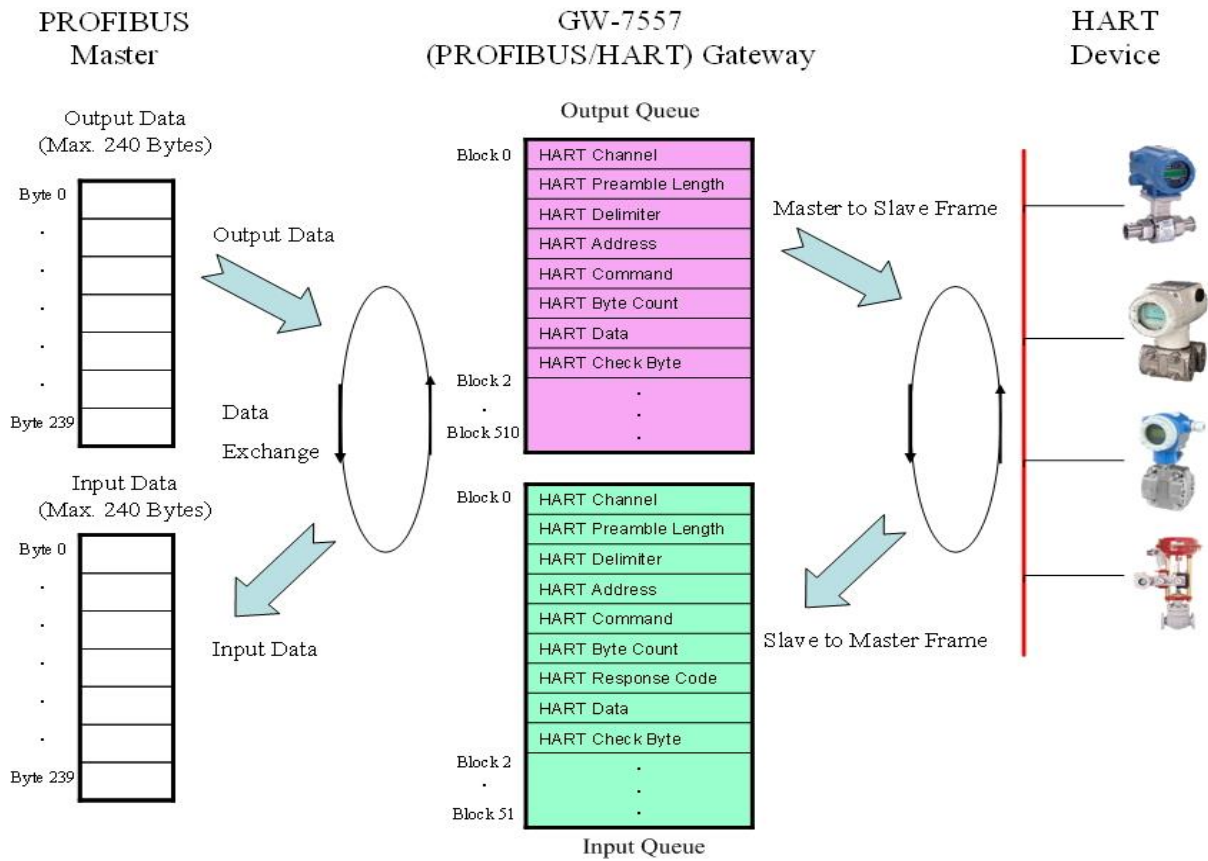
PROFIBUS
Master

GW-7557
(PROFIBUS/HART) Gateway

HART
Device

Output Data
(Max. 240 Bytes)

Byte 0
.
.
.
.
.
Byte 239

Output Data

Data
Exchange

Input Data

Input Data
(Max. 240 Bytes)

Byte 0
.
.
.
.
.
Byte 239

Output Queue

Block 0
HART Channel
HART Preamble Length
HART Delimiter
HART Address
HART Command
HART Byte Count
HART Data
HART Check Byte
Block 2
.
Block 510
.
.
.

Block 0
HART Channel
HART Preamble Length
HART Delimiter
HART Address
HART Command
HART Byte Count
HART Response Code
HART Data
HART Check Byte
Block 2
.
Block 51
.
.
.

Input Queue

Master to Slave Frame

Slave to Master Frame